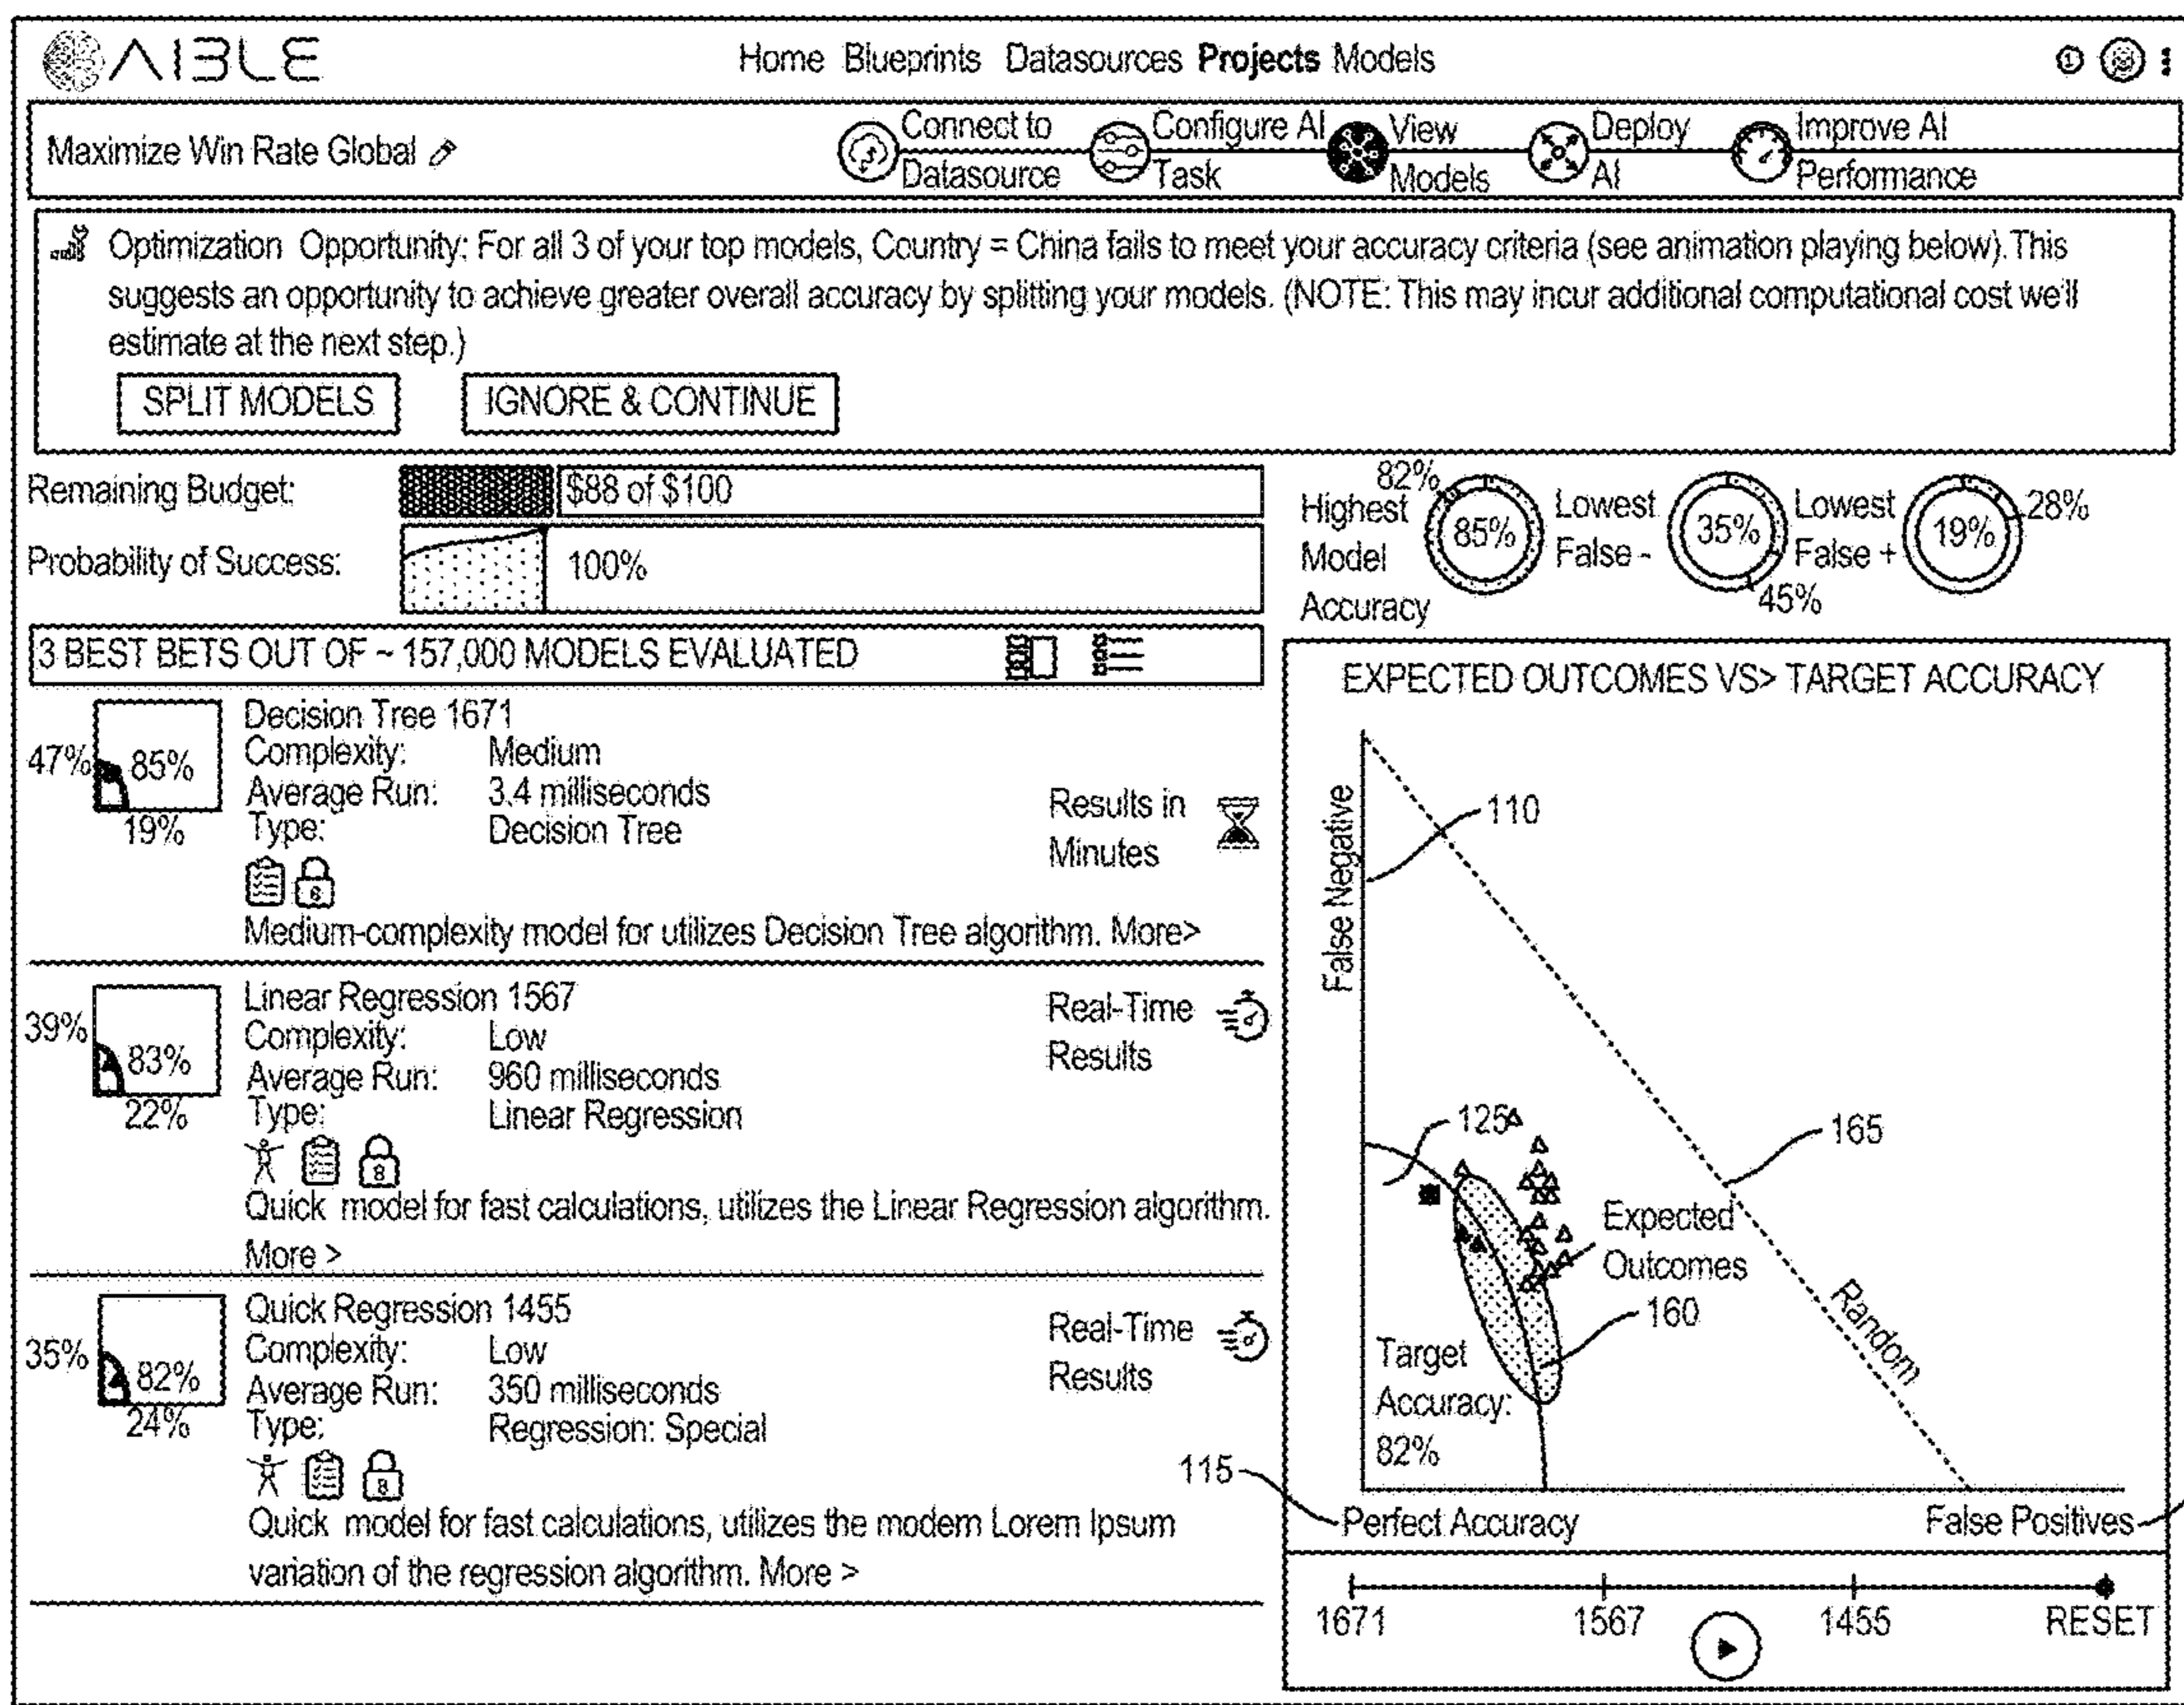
AIBLE

Home Blueprints Datasources **Projects** Models

Maximize Win Rate Global

Connect to Datasource

Configure AI Task

View Models

Deploy AI

Improve AI Performance

Optimization Opportunity: For all 3 of your top models, Country = China fails to meet your accuracy criteria (see animation playing below). This suggests an opportunity to achieve greater overall accuracy by splitting your models. (NOTE: This may incur additional computational cost we'll estimate at the next step.)

SPLIT MODELS

IGNORE & CONTINUE

Remaining Budget: $88 of $100

Probability of Success: 100%

82%

Highest Model Accuracy 85%

Lowest False - 35% 45%

Lowest False + 19% 28%

3 BEST BETS OUT OF ~ 157,000 MODELS EVALUATED

47% 85% 19%

Decision Tree 1671
Complexity: Medium
Average Run: 3.4 milliseconds
Type: Decision Tree

Results in Minutes

Medium-complexity model for utilizes Decision Tree algorithm. More>

39% 83% 22%

Linear Regression 1567
Complexity: Low
Average Run: 960 milliseconds
Type: Linear Regression

Real-Time Results

Quick model for fast calculations, utilizes the Linear Regression algorithm. More >

35% 82% 24%

Quick Regression 1455
Complexity: Low
Average Run: 350 milliseconds
Type: Regression: Special

Real-Time Results

Quick model for fast calculations, utilizes the modem Lorem Ipsum variation of the regression algorithm. More >

EXPECTED OUTCOMES VS> TARGET ACCURACY

False Negative

110

125

165

Expected Outcomes

160

Random

Target Accuracy: 82%

115

Perfect Accuracy

False Positives

1671 1567 1455 RESET